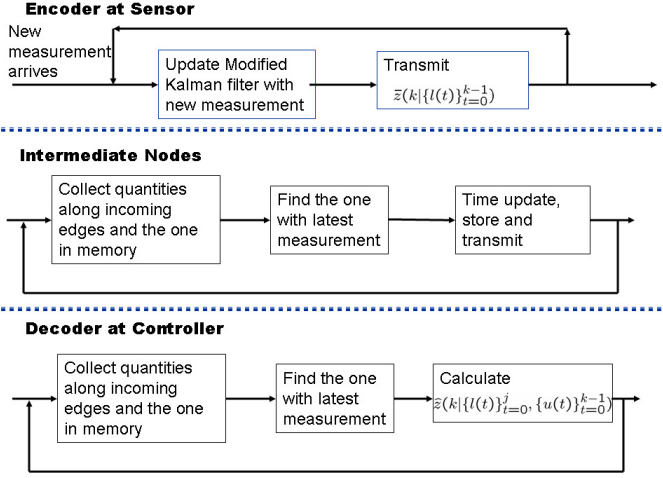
Encoder at Sensor

New measurement arrives

Update Modified Kalman filter with new measurement

Transmit $\tilde{z}(k|\{l(t)\}_{t=0}^{k-1})$

Intermediate Nodes

Collect quantities along incoming edges and the one in memory

Find the one with latest measurement

Time update, store and transmit

Decoder at Controller

Collect quantities along incoming edges and the one in memory

Find the one with latest measurement

Calculate $\hat{x}(k|\{l(t)\}_{t=0}^{j}, \{u(t)\}_{t=0}^{k-1})$